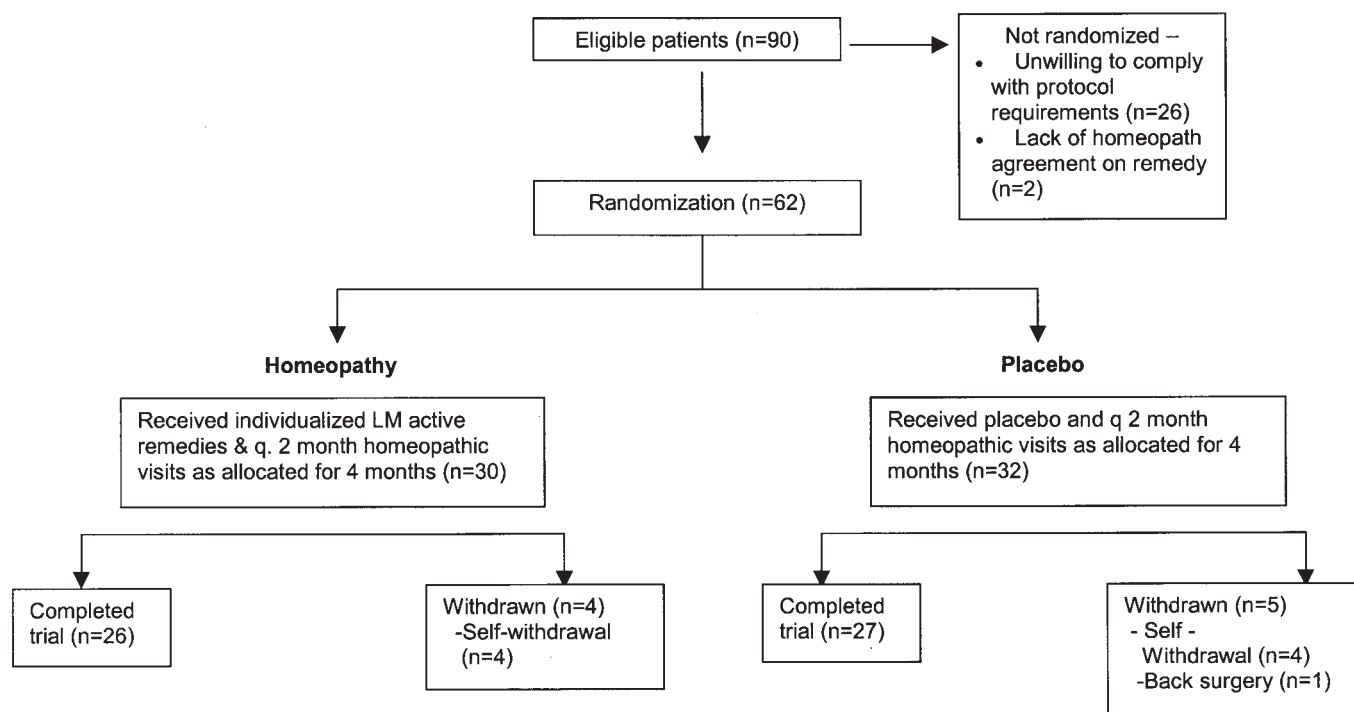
Eligible patients (n=90)

Not randomized –
- Unwilling to comply with protocol requirements (n=26)
- Lack of homeopath agreement on remedy (n=2)

Randomization (n=62)

**Homeopathy**

Received individualized LM active remedies & q. 2 month homeopathic visits as allocated for 4 months (n=30)

**Placebo**

Received placebo and q 2 month homeopathic visits as allocated for 4 months (n=32)

Completed trial (n=26)

Withdrawn (n=4)
-Self-withdrawal (n=4)

Completed trial (n=27)

Withdrawn (n=5)
- Self - Withdrawal (n=4)
-Back surgery (n=1)